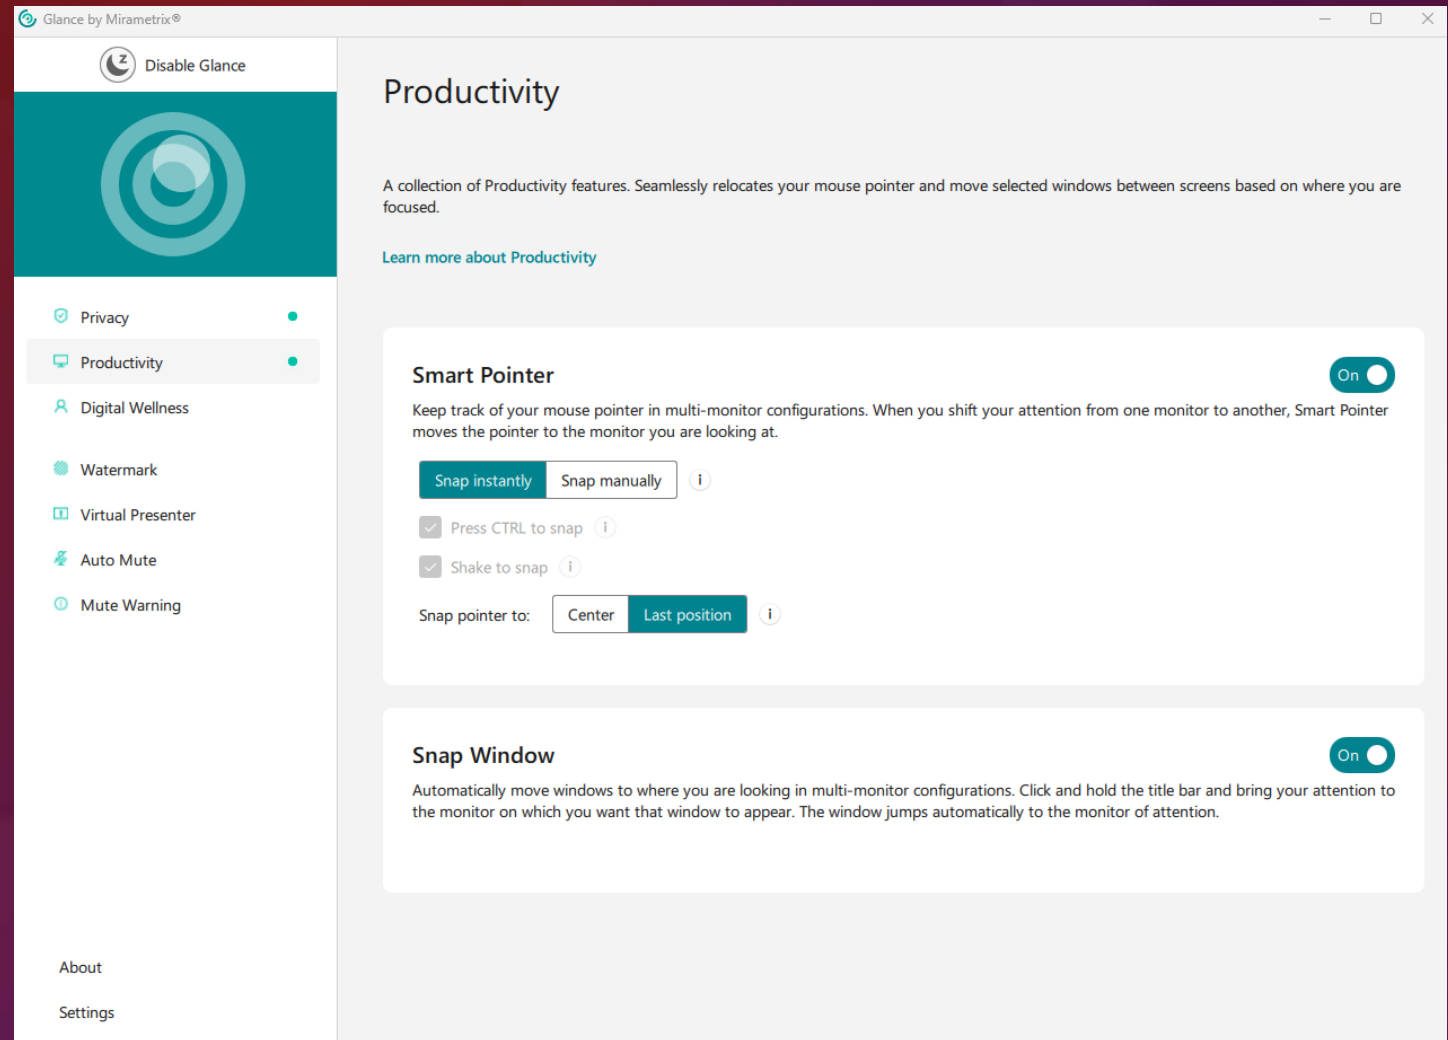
Glance by Mirametrix®

Disable Glance

Privacy

Productivity

Digital Wellness

Watermark

Virtual Presenter

Auto Mute

Mute Warning

About

Settings

Productivity

A collection of Productivity features. Seamlessly relocates your mouse pointer and move selected windows between screens based on where you are focused.

Learn more about Productivity

Smart Pointer

On

Keep track of your mouse pointer in multi-monitor configurations. When you shift your attention from one monitor to another, Smart Pointer moves the pointer to the monitor you are looking at.

Snap instantly | Snap manually | i

Press CTRL to snap i

Shake to snap i

Snap pointer to: Center | Last position | i

Snap Window

On

Automatically move windows to where you are looking in multi-monitor configurations. Click and hold the title bar and bring your attention to the monitor on which you want that window to appear. The window jumps automatically to the monitor of attention.